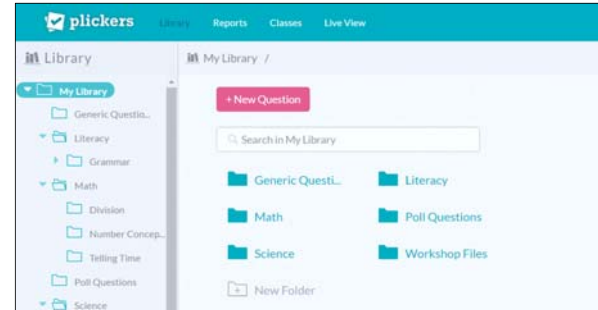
plickers Library Reports Classes Live View

Library

My Library
Generic Questio...
Literacy
Grammar
Math
Division
Number Concep...
Telling Time
Poll Questions
Science

My Library /

+ New Question

Search in My Library

Generic Questi...
Literacy
Math
Poll Questions
Science
Workshop Files
New Folder